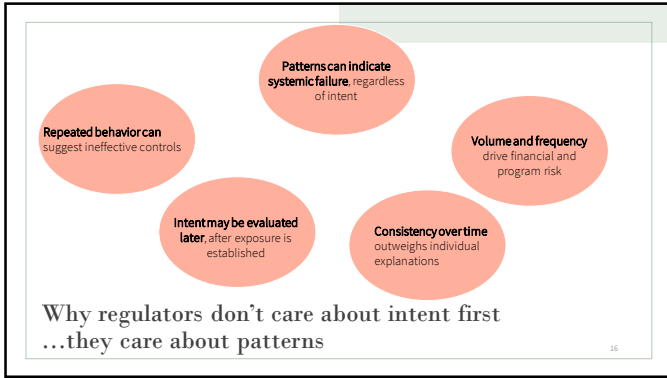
Patterns can indicate systemic failure, regardless of intent

Repeated behavior can suggest ineffective controls

Volume and frequency drive financial and program risk

Intent may be evaluated later, after exposure is established

Consistency over time outweighs individual explanations

Why regulators don't care about intent first …they care about patterns

16